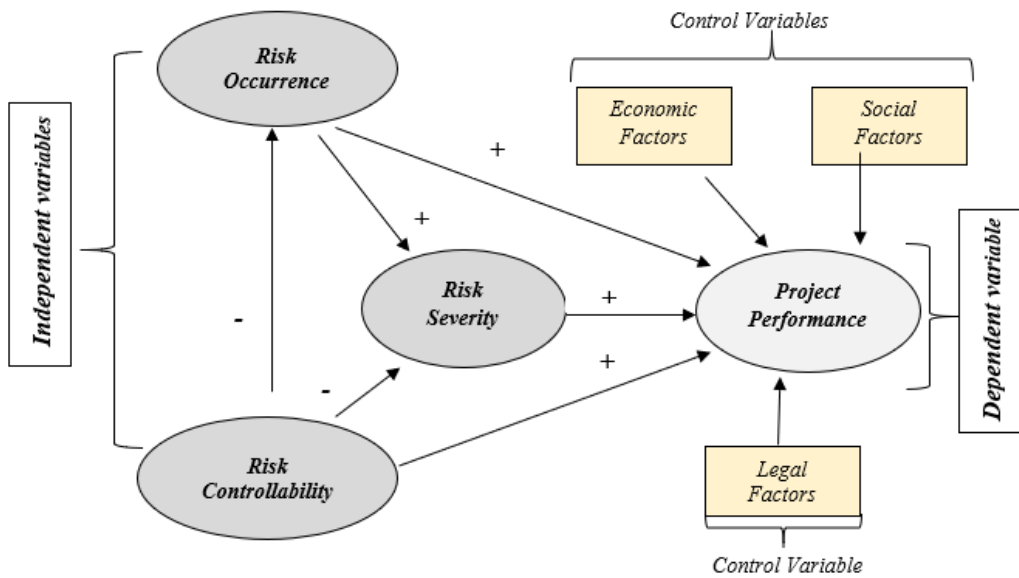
Control Variables

Independent variables

Risk Occurrence

Economic Factors

Social Factors

+

+

Risk Severity

+

Project Performance

Dependent variable

-

-

+

Risk Controllability

Legal Factors

Control Variable